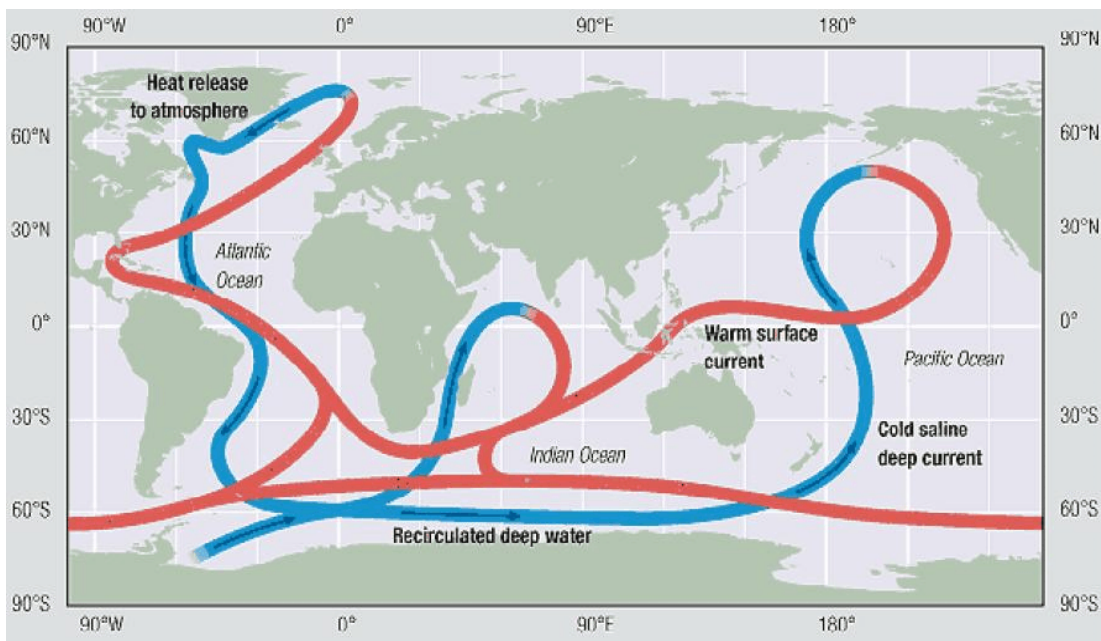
90°W 0° 90°E 180°

90°N 60°N 30°N 0° 30°S 60°S 90°S

90°N 60°N 30°N 0° 30°S 60°S 90°S

Heat release to atmosphere

Atlantic Ocean

Warm surface current

Pacific Ocean

Cold saline deep current

Indian Ocean

Recirculated deep water

90°W 0° 90°E 180°